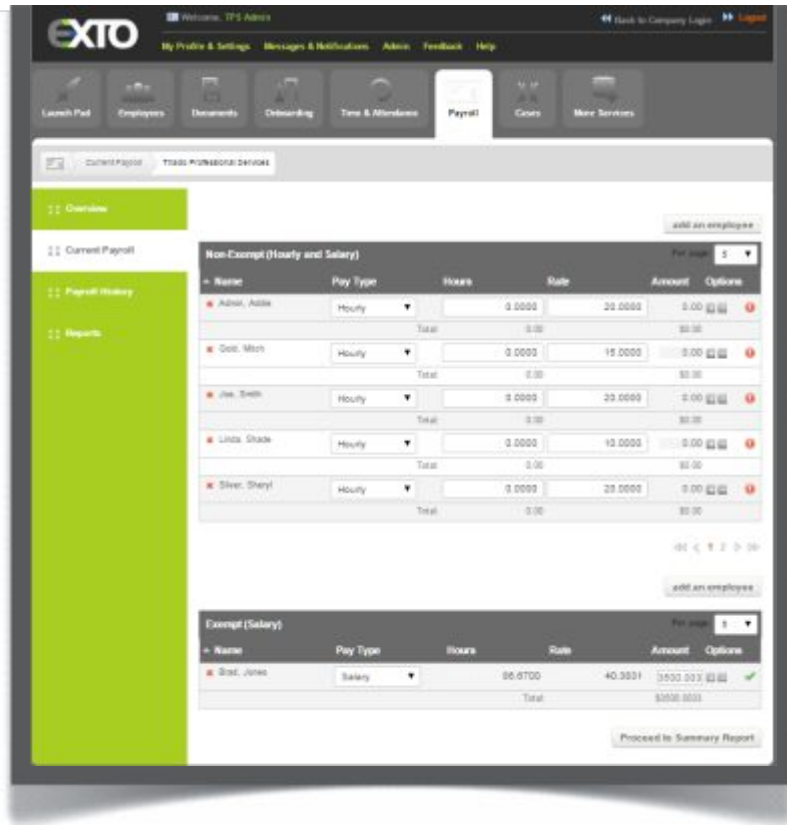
EXTO

Welcome, TPS Admin

Back to Company Login Logout

My Profile & Settings Messages & Notifications Admin Feedback Help

Launch Pad Employees Documents Onboarding Time & Attendance Payroll Cases More Services

Current Payroll Triads Professional Services

Overview
Current Payroll
Payroll History
Reports

add an employee

Non-Exempt (Hourly and Salary) Per page 5

| Name | Pay Type | Hours | Rate | Amount | Options |
|---|---|---|---|---|---|
| Admin, Addie | Hourly | 0.0000 | 20.0000 | 0.00 | |
| | Total | 0.00 | | $0.00 | |
| Dodd, Mitch | Hourly | 0.0000 | 15.0000 | 0.00 | |
| | Total | 0.00 | | $0.00 | |
| Joe, Smith | Hourly | 0.0000 | 20.0000 | 0.00 | |
| | Total | 0.00 | | $0.00 | |
| Linda, Shade | Hourly | 0.0000 | 10.0000 | 0.00 | |
| | Total | 0.00 | | $0.00 | |
| Silver, Sheryl | Hourly | 0.0000 | 20.0000 | 0.00 | |
| | Total | 0.00 | | $0.00 | |

1 2

add an employee

Exempt (Salary) Per page 5

| Name | Pay Type | Hours | Rate | Amount | Options |
|---|---|---|---|---|---|
| Brad, Jones | Salary | 86.6700 | 40.3831 | 3500.000 | |
| | | | Total | $3500.0000 | |

Proceed to Summary Report